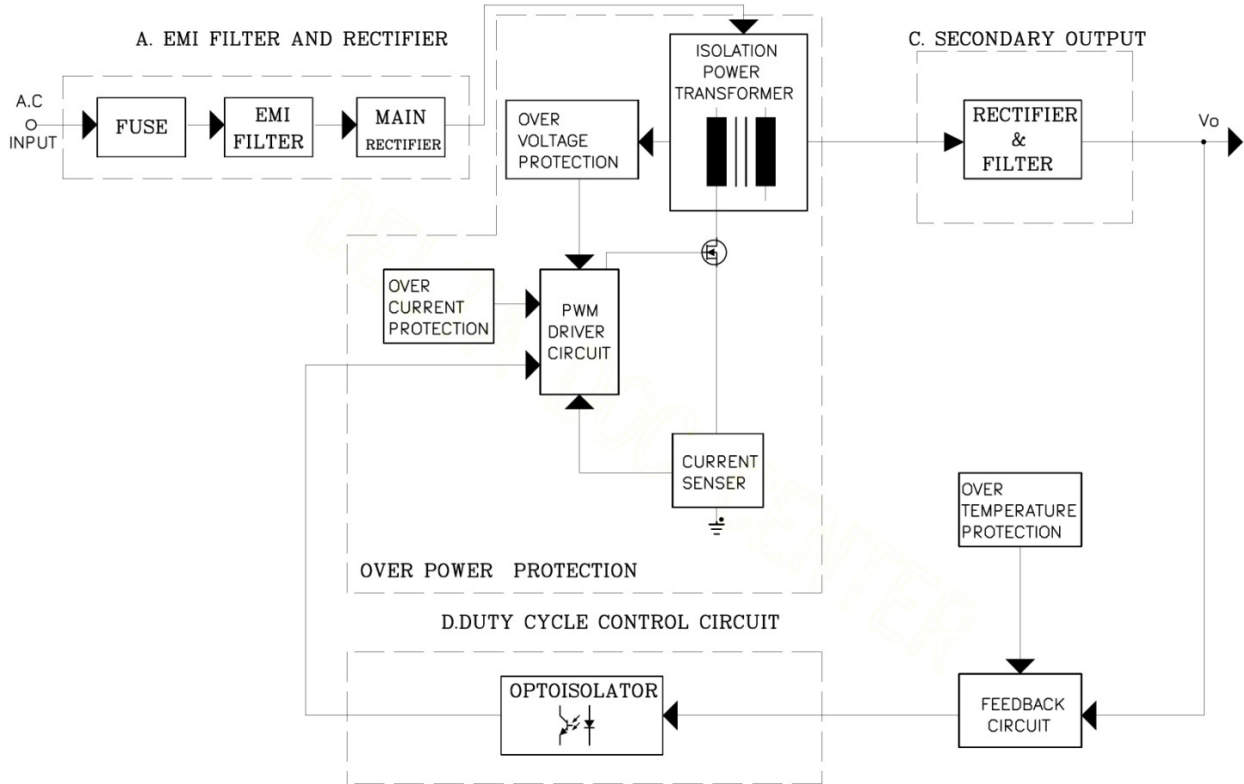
A. EMI FILTER AND RECTIFIER

A.C INPUT

FUSE

EMI FILTER

MAIN RECTIFIER

ISOLATION POWER TRANSFORMER

OVER VOLTAGE PROTECTION

C. SECONDARY OUTPUT

RECTIFIER & FILTER

Vo

OVER CURRENT PROTECTION

PWM DRIVER CIRCUIT

CURRENT SENSER

OVER TEMPERATURE PROTECTION

OVER POWER PROTECTION

D.DUTY CYCLE CONTROL CIRCUIT

OPTOISOLATOR

FEEDBACK CIRCUIT